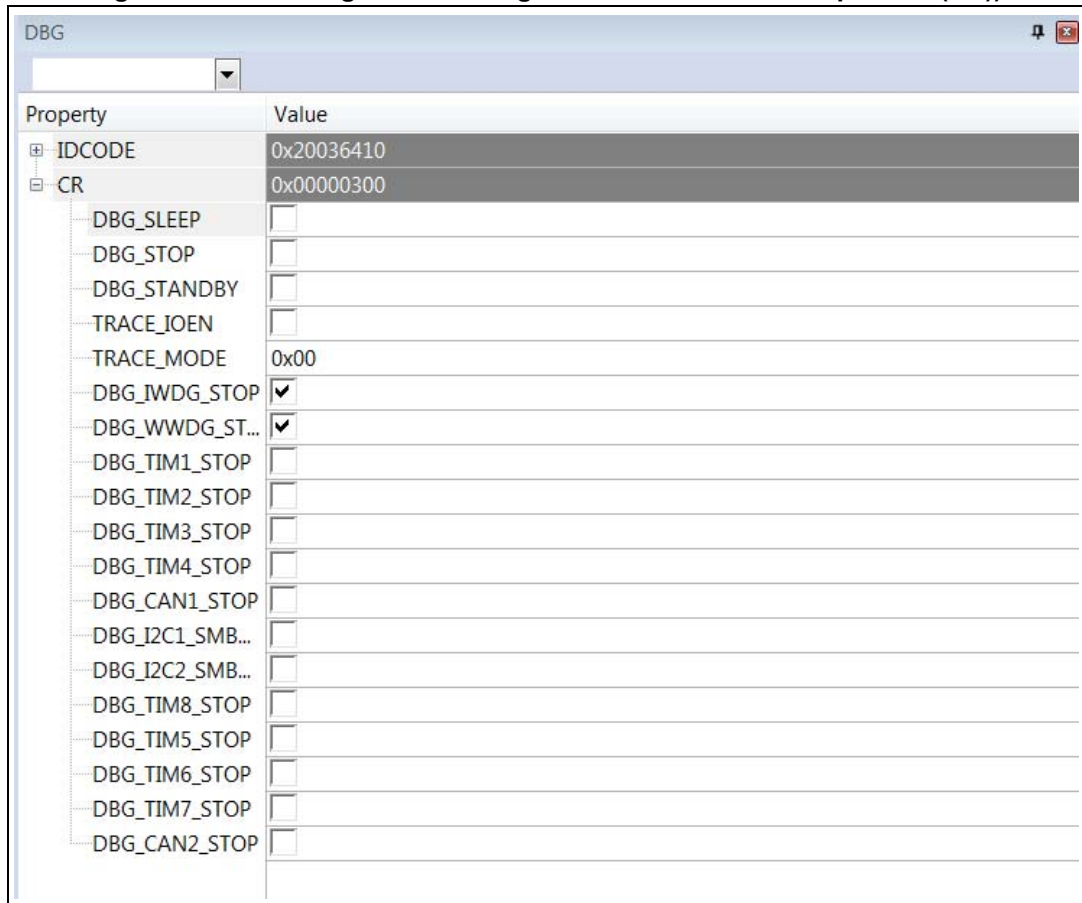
DBG

| Property | Value |
|---|---|
| IDCODE | 0x20036410 |
| CR | 0x00000300 |
| DBG_SLEEP | |
| DBG_STOP | |
| DBG_STANDBY | |
| TRACE_IOEN | |
| TRACE_MODE | 0x00 |
| DBG_IWDG_STOP | ✓ |
| DBG_WWDG_ST... | ✓ |
| DBG_TIM1_STOP | |
| DBG_TIM2_STOP | |
| DBG_TIM3_STOP | |
| DBG_TIM4_STOP | |
| DBG_CAN1_STOP | |
| DBG_I2C1_SMB... | |
| DBG_I2C2_SMB... | |
| DBG_TIM8_STOP | |
| DBG_TIM5_STOP | |
| DBG_TIM6_STOP | |
| DBG_TIM7_STOP | |
| DBG_CAN2_STOP | |